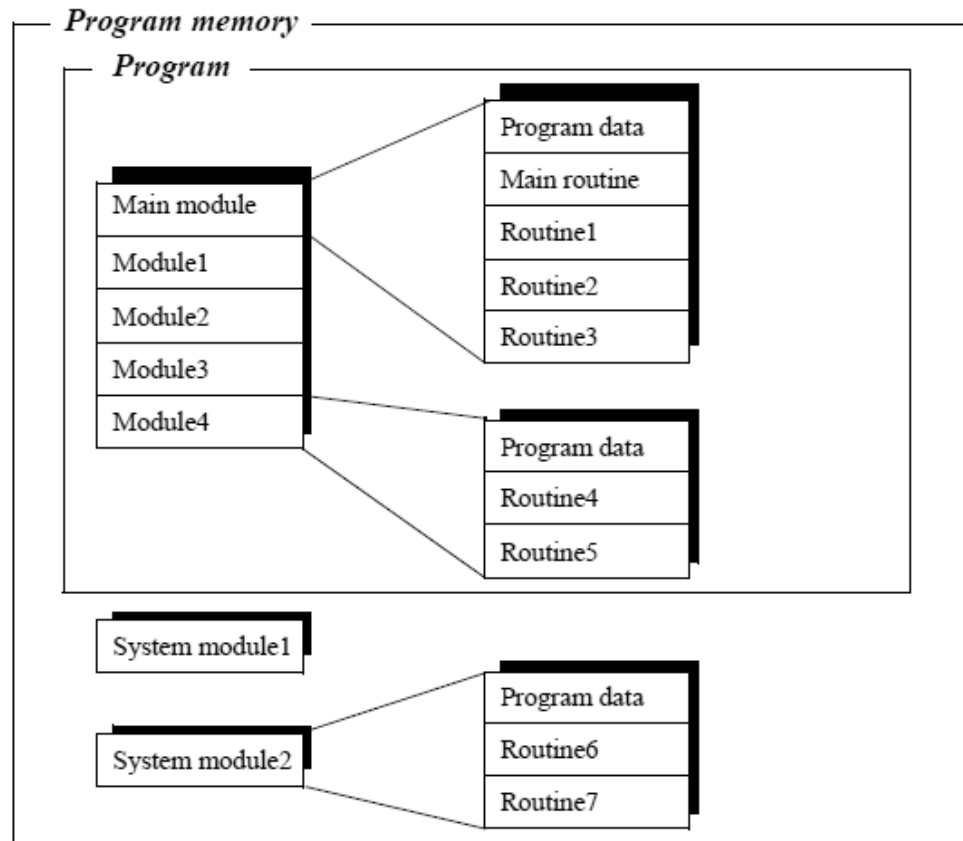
Program memory

Program

Main module
Module1
Module2
Module3
Module4

Program data
Main routine
Routine1
Routine2
Routine3

Program data
Routine4
Routine5

System module1

System module2

Program data
Routine6
Routine7